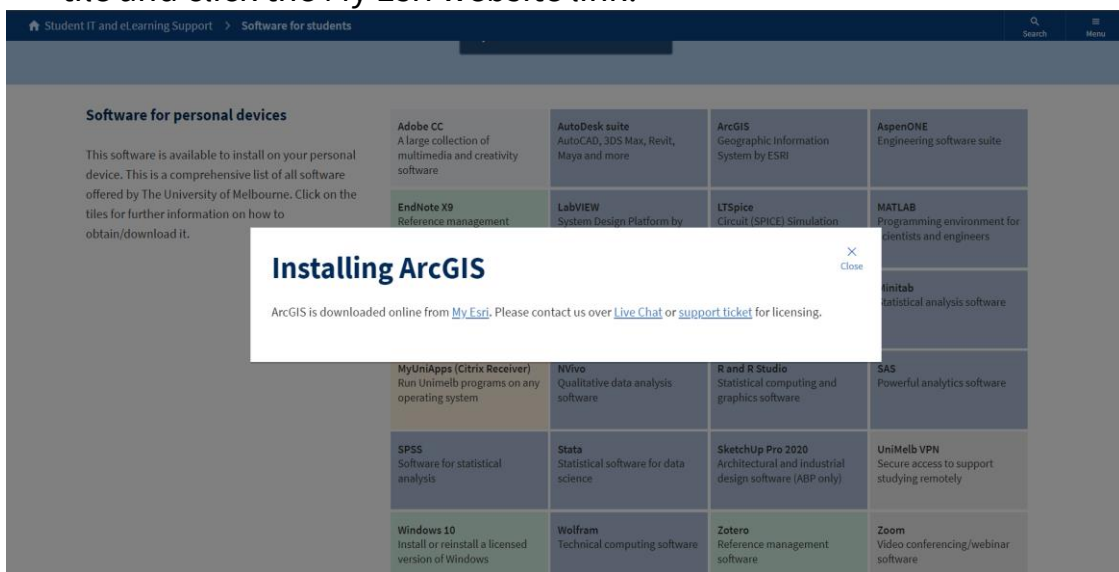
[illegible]

Student IT and eLearning Support > Software for students

Search
Menu

Software for personal devices

This software is available to install on your personal device. This is a comprehensive list of all software offered by The University of Melbourne. Click on the tiles for further information on how to obtain/download it.

Adobe CC
A large collection of multimedia and creativity software

AutoDesk suite
AutoCAD, 3DS Max, Revit, Maya and more

ArcGIS
Geographic Information System by ESRI

AspenONE
Engineering software suite

EndNote X9
Reference management

LabVIEW
System Design Platform by

LTSpice
Circuit (SPICE) Simulation

MATLAB
Programming environment for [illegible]cientists and engineers

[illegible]initab
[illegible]tatistical analysis software

Installing ArcGIS

Close

ArcGIS is downloaded online from My Esri. Please contact us over Live Chat or support ticket for licensing.

MyUniApps (Citrix Receiver)
Run Unimelb programs on any operating system

NVivo
Qualitative data analysis software

R and R Studio
Statistical computing and graphics software

SAS
Powerful analytics software

SPSS
Software for statistical analysis

Stata
Statistical software for data science

SketchUp Pro 2020
Architectural and industrial design software (ABP only)

UniMelb VPN
Secure access to support studying remotely

Windows 10
Install or reinstall a licensed version of Windows

Wolfram
Technical computing software

Zotero
Reference management software

Zoom
Video conferencing/webinar software